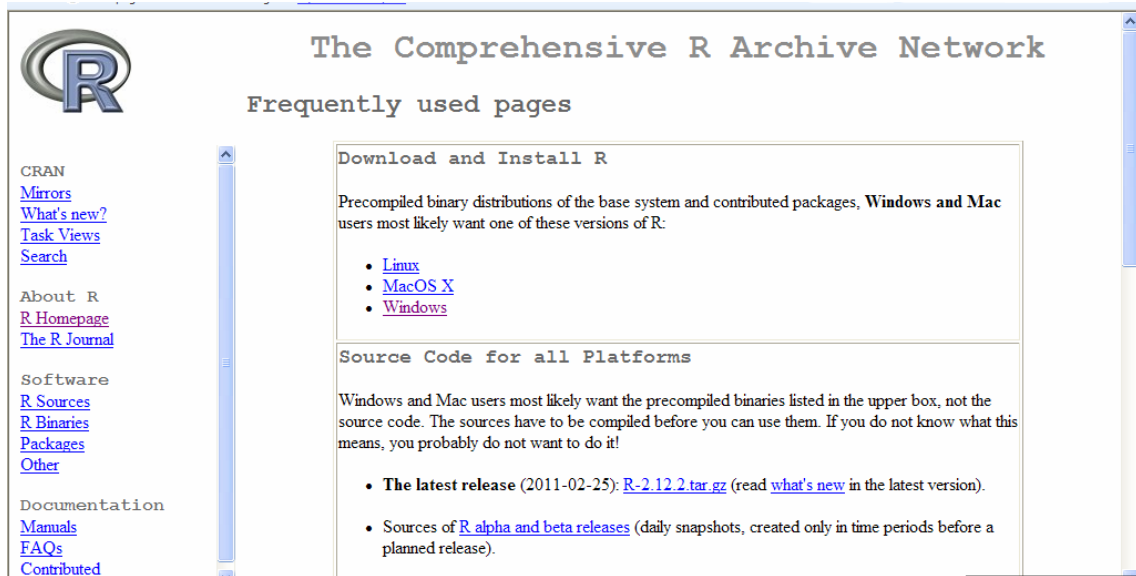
R

The Comprehensive R Archive Network

Frequently used pages

CRAN
Mirrors
What's new?
Task Views
Search

About R
R Homepage
The R Journal

Software
R Sources
R Binaries
Packages
Other

Documentation
Manuals
FAQs
Contributed

Download and Install R

Precompiled binary distributions of the base system and contributed packages, **Windows and Mac** users most likely want one of these versions of R:

- Linux
- MacOS X
- Windows

Source Code for all Platforms

Windows and Mac users most likely want the precompiled binaries listed in the upper box, not the source code. The sources have to be compiled before you can use them. If you do not know what this means, you probably do not want to do it!

- **The latest release** (2011-02-25): R-2.12.2.tar.gz (read what's new in the latest version).

- Sources of R alpha and beta releases (daily snapshots, created only in time periods before a planned release).